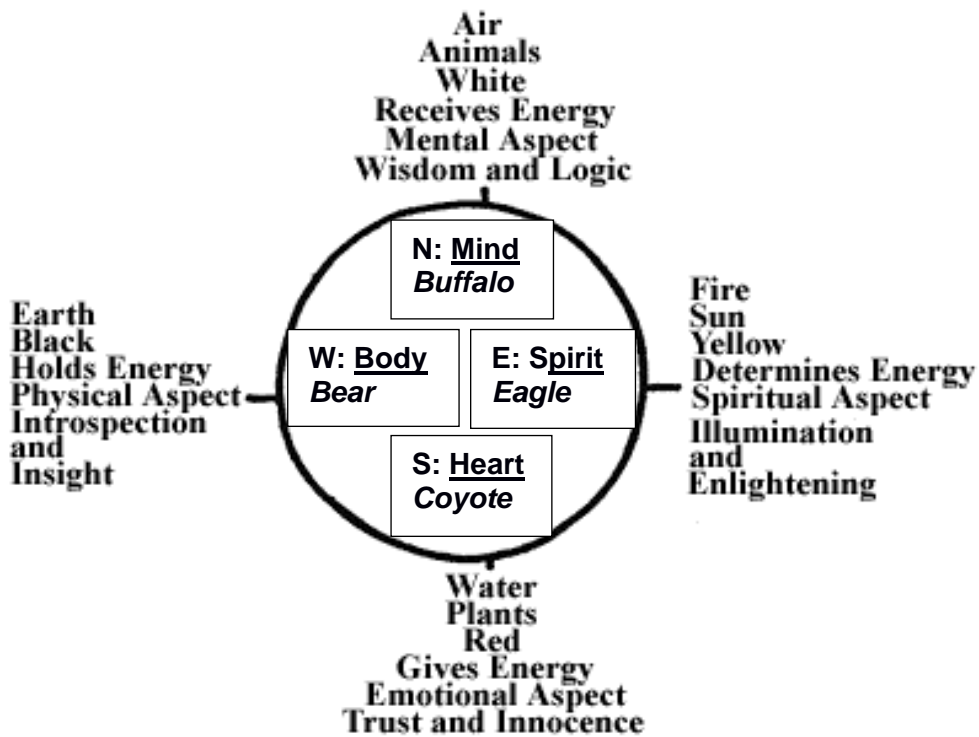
Air
Animals
White
Receives Energy
Mental Aspect
Wisdom and Logic

N: Mind
Buffalo

Earth
Black
Holds Energy
Physical Aspect
Introspection and Insight

W: Body
Bear

E: Spirit
Eagle

Fire
Sun
Yellow
Determines Energy
Spiritual Aspect
Illumination and Enlightening

S: Heart
Coyote

Water
Plants
Red
Gives Energy
Emotional Aspect
Trust and Innocence